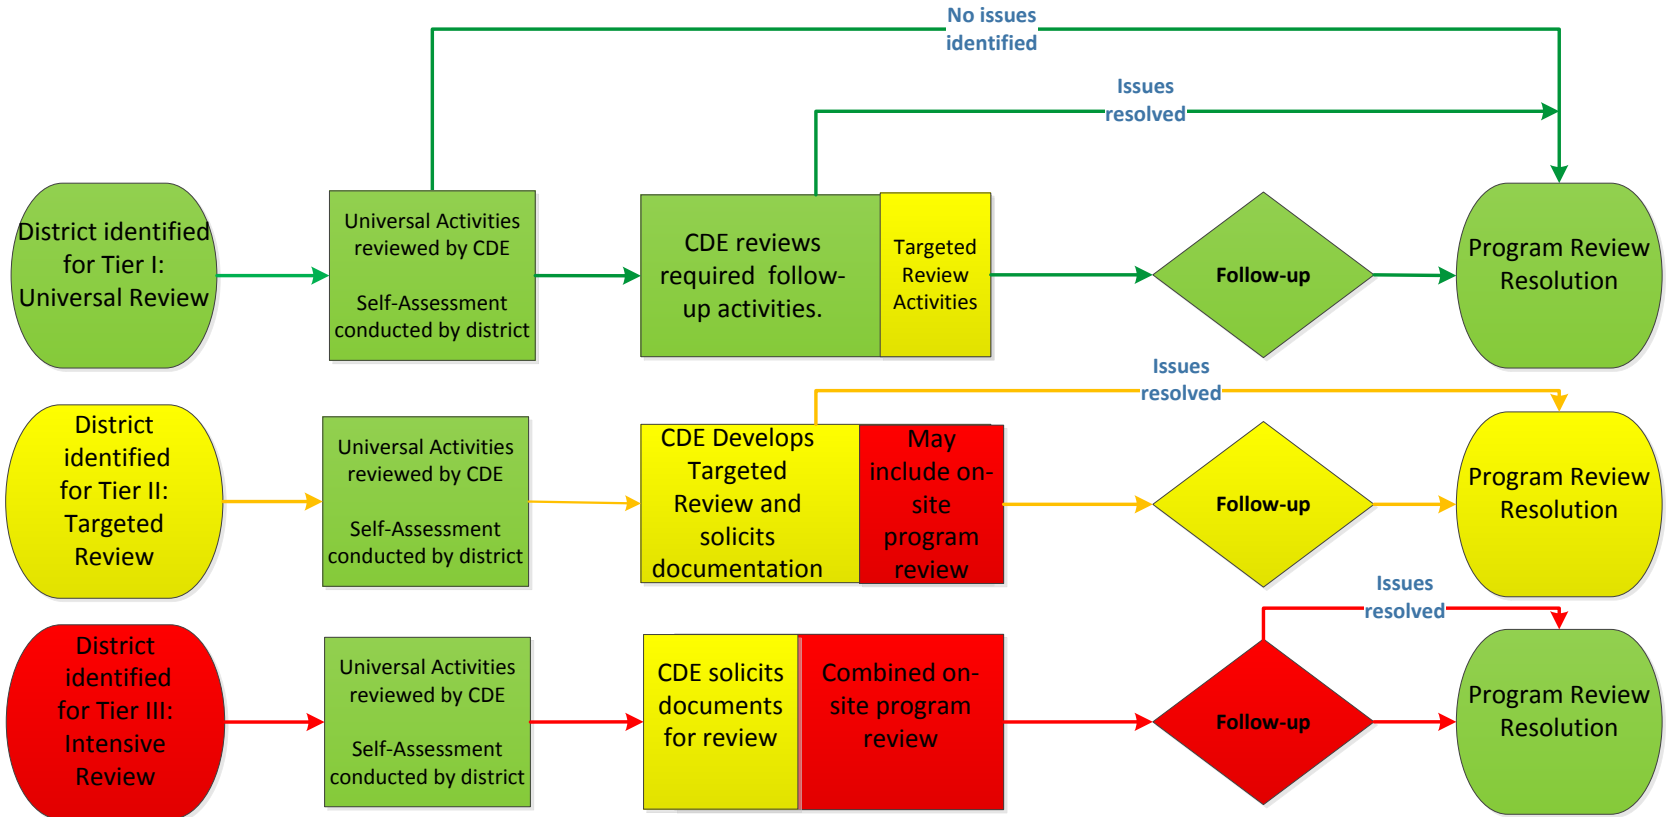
No issues identified

Issues resolved

District identified for Tier I: Universal Review

Universal Activities reviewed by CDE

Self-Assessment conducted by district

CDE reviews required follow-up activities.

Targeted Review Activities

Follow-up

Program Review Resolution

Issues resolved

District identified for Tier II: Targeted Review

Universal Activities reviewed by CDE

Self-Assessment conducted by district

CDE Develops Targeted Review and solicits documentation

May include on-site program review

Follow-up

Program Review Resolution

Issues resolved

District identified for Tier III: Intensive Review

Universal Activities reviewed by CDE

Self-Assessment conducted by district

CDE solicits documents for review

Combined on-site program review

Follow-up

Program Review Resolution